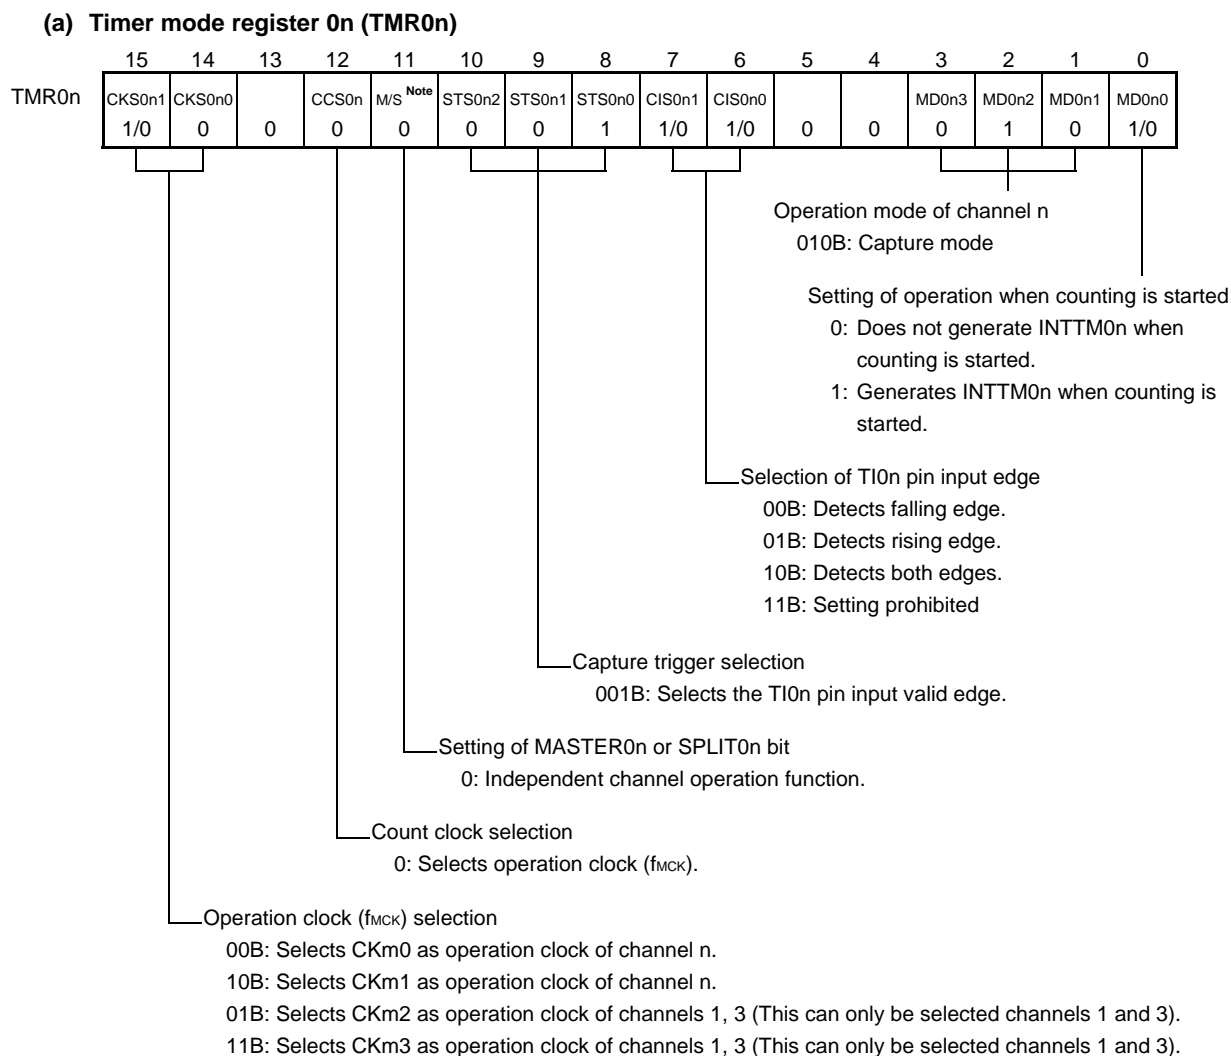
(a) Timer mode register 0n (TMR0n)

| | 15 | 14 | 13 | 12 | 11 | 10 | 9 | 8 | 7 | 6 | 5 | 4 | 3 | 2 | 1 | 0 |
|---|---|---|---|---|---|---|---|---|---|---|---|---|---|---|---|---|
| TMR0n | CKS0n1 | CKS0n0 | | CCS0n | M/S Note | STS0n2 | STS0n1 | STS0n0 | CIS0n1 | CIS0n0 | | | MD0n3 | MD0n2 | MD0n1 | MD0n0 |
| | 1/0 | 0 | 0 | 0 | 0 | 0 | 0 | 1 | 1/0 | 1/0 | 0 | 0 | 0 | 1 | 0 | 1/0 |

Operation mode of channel n
010B: Capture mode

Setting of operation when counting is started
0: Does not generate INTTM0n when counting is started.
1: Generates INTTM0n when counting is started.

Selection of TI0n pin input edge
00B: Detects falling edge.
01B: Detects rising edge.
10B: Detects both edges.
11B: Setting prohibited

Capture trigger selection
001B: Selects the TI0n pin input valid edge.

Setting of MASTER0n or SPLIT0n bit
0: Independent channel operation function.

Count clock selection
0: Selects operation clock ($f_{MCK}$).

Operation clock ($f_{MCK}$) selection
00B: Selects CKm0 as operation clock of channel n.
10B: Selects CKm1 as operation clock of channel n.
01B: Selects CKm2 as operation clock of channels 1, 3 (This can only be selected channels 1 and 3).
11B: Selects CKm3 as operation clock of channels 1, 3 (This can only be selected channels 1 and 3).